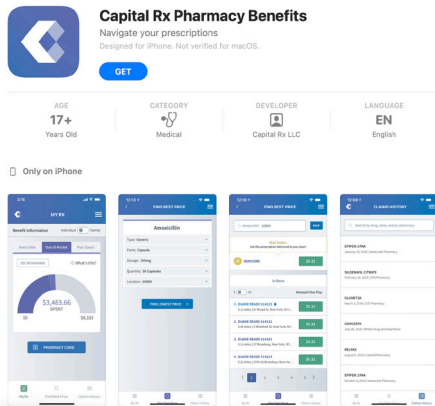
Capital Rx Pharmacy Benefits
Navigate your prescriptions
Designed for iPhone. Not verified for macOS.
GET

AGE
17+
Years Old

CATEGORY
Medical

DEVELOPER
Capital Rx LLC

LANGUAGE
EN
English

Only on iPhone

MY RX
Benefit Information
Individual
Family
$3,483.66
SPENT
$0
$8,550
PHARMACY CARD

FIND BEST PRICE
Amoxicillin
Type: Generic
Form: Capsule
Dosage: 250mg
Quantity: 30 Capsules
Location: 10004
FIND LOWEST PRICE

FIND BEST PRICE
Amoxicillin
$21.00
DUANE READE
$21.00
$21.00
$21.00
$21.00
$21.00
1
2
3
4

CLAIMS HISTORY
EPIPEN 2PAK
SILDENAFIL CITRATE
GLIMETID
CONCERTA
XELJANZ
EPIPEN 2PAK